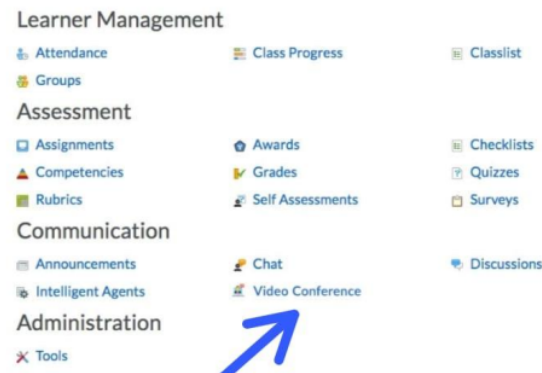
Learner Management

Attendance
Class Progress
Classlist
Groups

Assessment

Assignments
Awards
Checklists
Competencies
Grades
Quizzes
Rubrics
Self Assessments
Surveys

Communication

Announcements
Chat
Discussions
Intelligent Agents
Video Conference

Administration

Tools